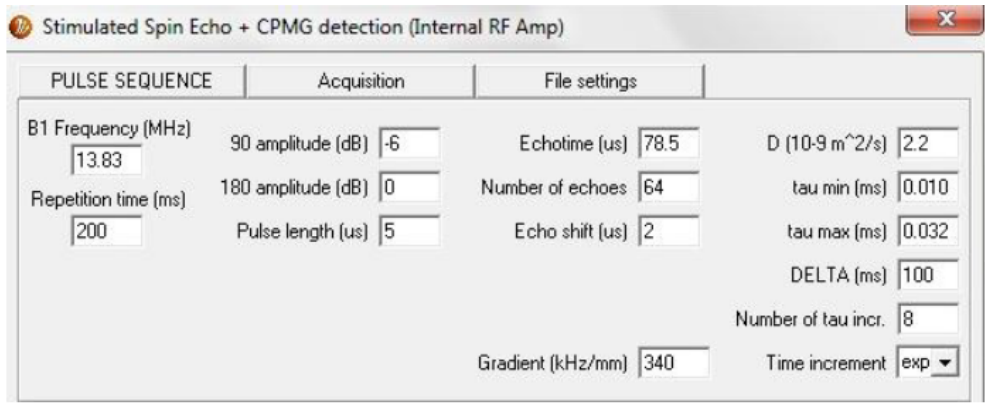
Stimulated Spin Echo + CPMG detection (Internal RF Amp)

X

PULSE SEQUENCE | Acquisition | File settings

B1 Frequency (MHz) 13.83

Repetition time (ms) 200

90 amplitude (dB) -6

180 amplitude (dB) 0

Pulse length (us) 5

Echotime (us) 78.5

Number of echoes 64

Echo shift (us) 2

Gradient (kHz/mm) 340

D (10-9 m^2/s) 2.2

tau min (ms) 0.010

tau max (ms) 0.032

DELTA (ms) 100

Number of tau incr. 8

Time increment exp